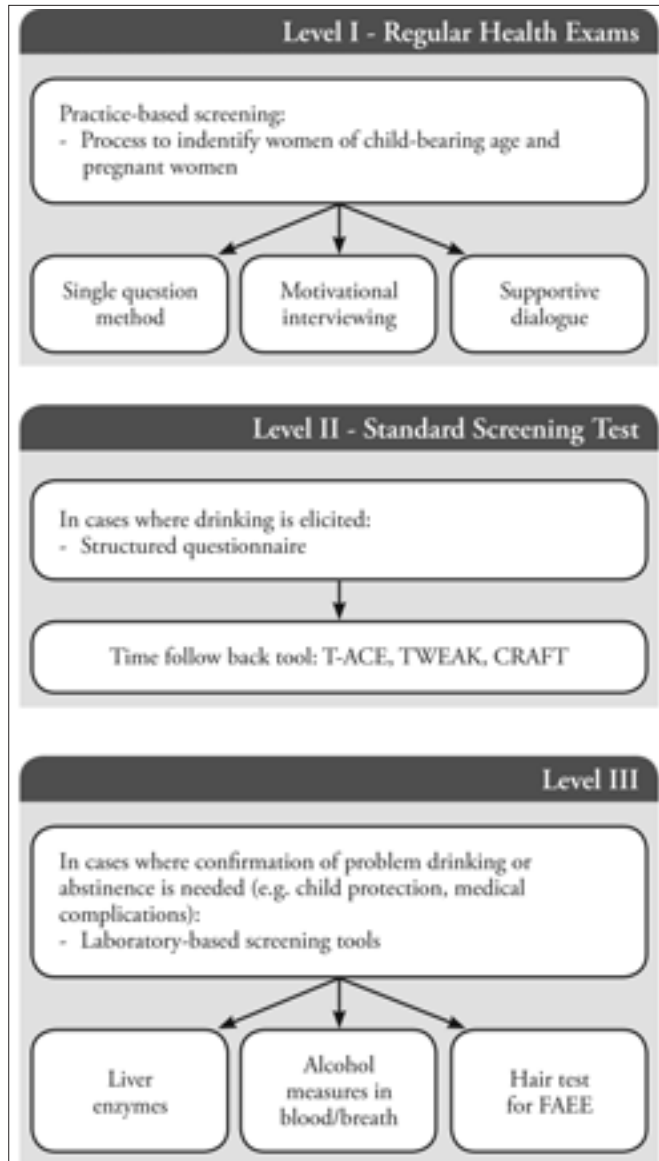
Level I - Regular Health Exams

Practice-based screening:
- Process to indentify women of child-bearing age and pregnant women

Single question method

Motivational interviewing

Supportive dialogue

Level II - Standard Screening Test

In cases where drinking is elicited:
- Structured questionnaire

Time follow back tool: T-ACE, TWEAK, CRAFT

Level III

In cases where confirmation of problem drinking or abstinence is needed (e.g. child protection, medical complications):
- Laboratory-based screening tools

Liver enzymes

Alcohol measures in blood/breath

Hair test for FAEE